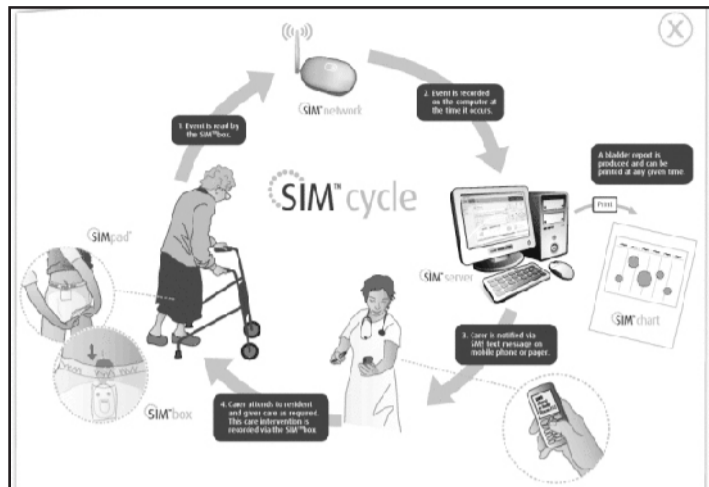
SIM network

1. Event is read by the SIM box.

2. Event is recorded on the computer at the time it occurs.

SIM cycle

A bladder report is produced and can be printed at any given time.

Print

SIM pad

SIM server

SIM chart

3. Carer is notified via SMS text message on mobile phone or pager.

4. Carer attends to resident and gives care as required. This care intervention is recorded via the SIM box

SIM box